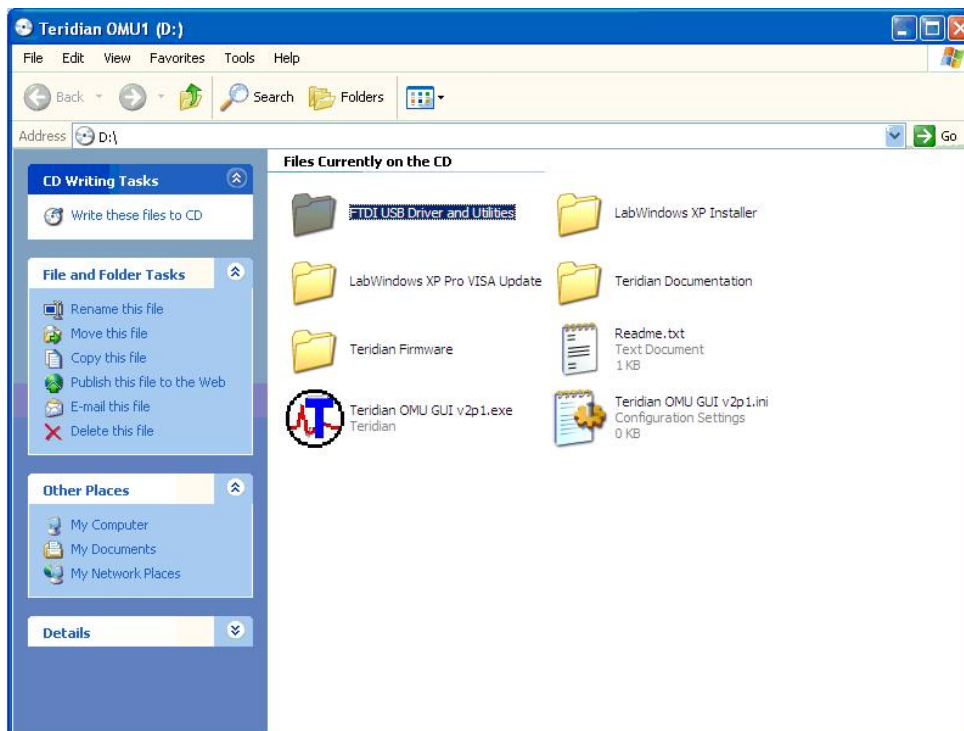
Teridian OMU1 (D:)

File Edit View Favorites Tools Help

Back Search Folders

Address D:\ Go

CD Writing Tasks

Write these files to CD

File and Folder Tasks

Rename this file
Move this file
Copy this file
Publish this file to the Web
E-mail this file
Delete this file

Other Places

My Computer
My Documents
My Network Places

Details

Files Currently on the CD

FTDI USB Driver and Utilities

LabWindows XP Installer

LabWindows XP Pro VISA Update

Teridian Documentation

Teridian Firmware

Readme.txt
Text Document
1 KB

Teridian OMU GUI v2p1.exe
Teridian

Teridian OMU GUI v2p1.ini
Configuration Settings
0 KB